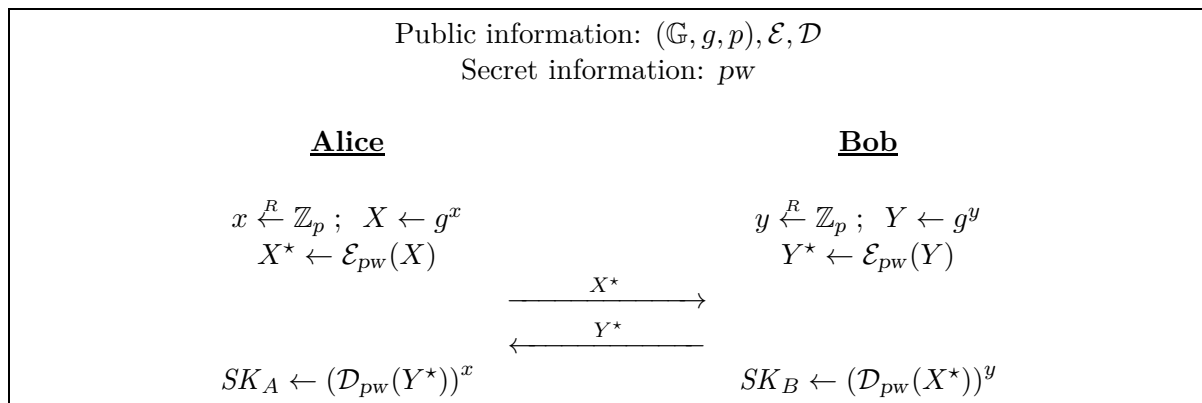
Public information: $(\mathbb{G}, g, p), \mathcal{E}, \mathcal{D}$
Secret information: $pw$

**Alice**

$x \overset{R}{\leftarrow} \mathbb{Z}_p$ ; $X \leftarrow g^x$
$X^\star \leftarrow \mathcal{E}_{pw}(X)$

**Bob**

$y \overset{R}{\leftarrow} \mathbb{Z}_p$ ; $Y \leftarrow g^y$
$Y^\star \leftarrow \mathcal{E}_{pw}(Y)$

$\xrightarrow{X^\star}$

$\xleftarrow{Y^\star}$

$SK_A \leftarrow (\mathcal{D}_{pw}(Y^\star))^x$

$SK_B \leftarrow (\mathcal{D}_{pw}(X^\star))^y$